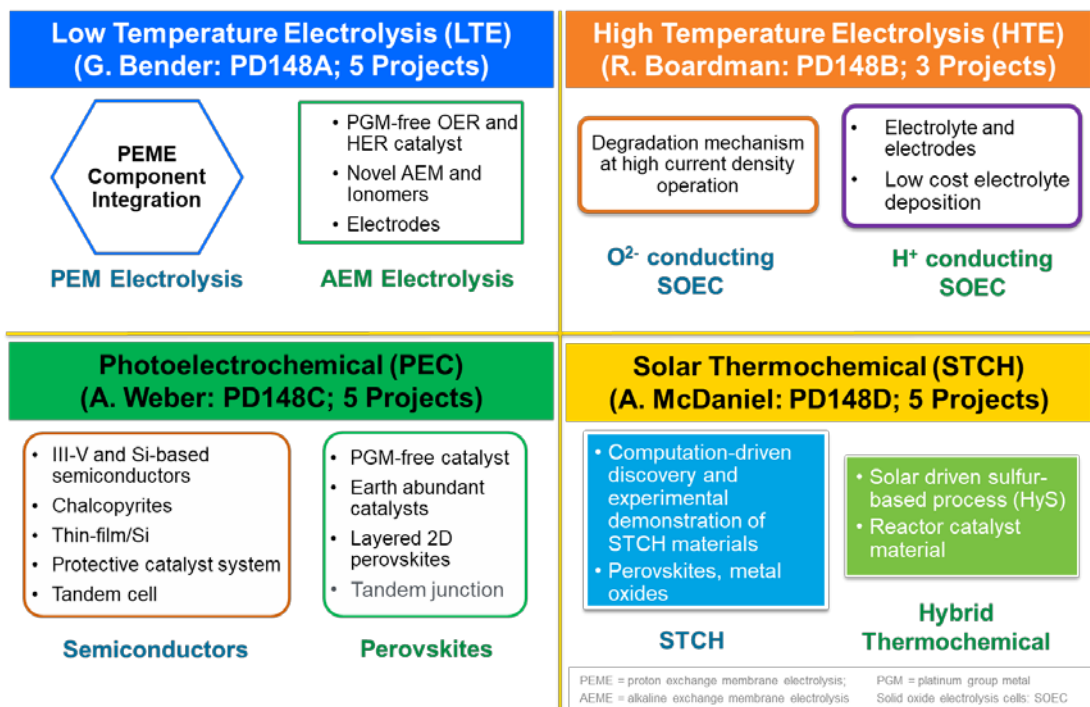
Low Temperature Electrolysis (LTE)
(G. Bender: PD148A; 5 Projects)

PEME Component Integration

• PGM-free OER and HER catalyst
• Novel AEM and Ionomers
• Electrodes

PEM Electrolysis

AEM Electrolysis

High Temperature Electrolysis (HTE)
(R. Boardman: PD148B; 3 Projects)

Degradation mechanism at high current density operation

• Electrolyte and electrodes
• Low cost electrolyte deposition

$O^{2-}$ conducting SOEC

$H^+$ conducting SOEC

Photoelectrochemical (PEC)
(A. Weber: PD148C; 5 Projects)

• III-V and Si-based semiconductors
• Chalcopyrites
• Thin-film/Si
• Protective catalyst system
• Tandem cell

• PGM-free catalyst
• Earth abundant catalysts
• Layered 2D perovskites
• Tandem junction

Semiconductors

Perovskites

Solar Thermochemical (STCH)
(A. McDaniel: PD148D; 5 Projects)

• Computation-driven discovery and experimental demonstration of STCH materials
• Perovskites, metal oxides

• Solar driven sulfur-based process (HyS)
• Reactor catalyst material

STCH

Hybrid Thermochemical

PEME = proton exchange membrane electrolysis; AEME = alkaline exchange membrane electrolysis
PGM = platinum group metal
Solid oxide electrolysis cells: SOEC